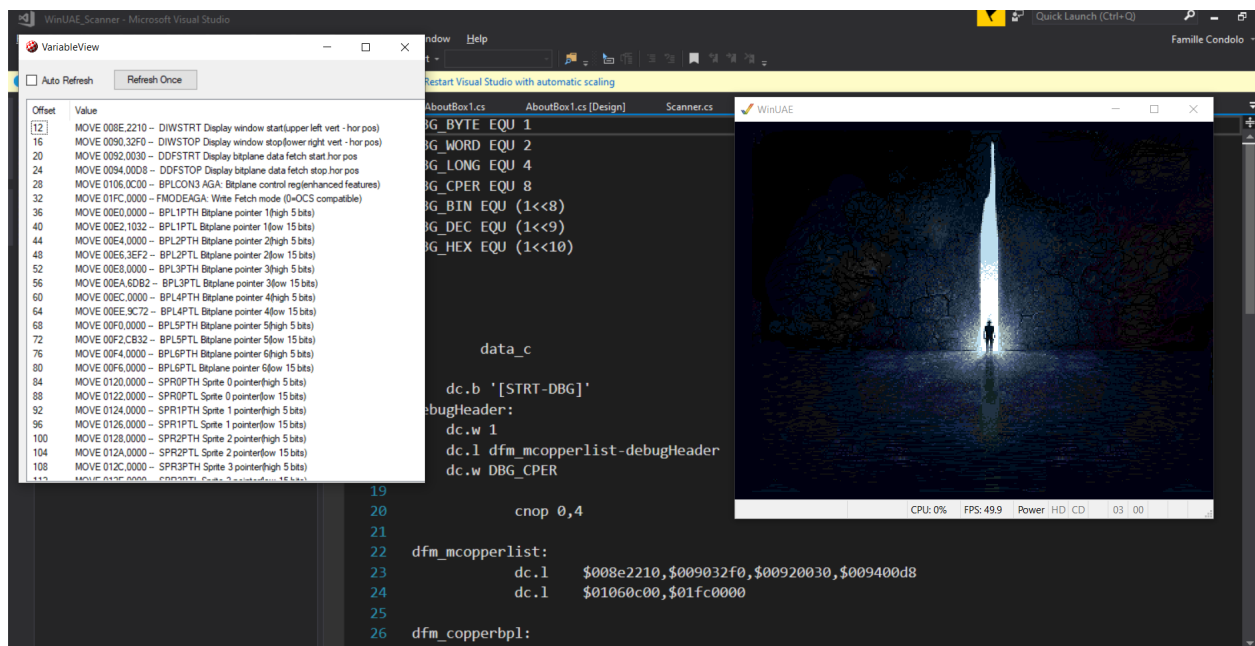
WinUAE_Scanner - Microsoft Visual Studio

Quick Launch (Ctrl+Q)

Famille Condolo

VariableView

Auto Refresh

Refresh Once

| Offset | Value |
|---|---|
| 12 | MOVE 008E,2210 – DIWSTRT Display window start(upper left vert - hor pos) |
| 16 | MOVE 0090,32F0 – DIWSTOP Display window stop(lower right vert - hor pos) |
| 20 | MOVE 0092,0030 – DDFSTRT Display bitplane data fetch start.hor pos |
| 24 | MOVE 0094,00D8 – DDFSTOP Display bitplane data fetch stop.hor pos |
| 28 | MOVE 0106,0C00 – BPLCON3 AGA: Bitplane control reg(enhanced features) |
| 32 | MOVE 01FC,0000 – FMODEAGA: Write Fetch mode (0=OCS compatible) |
| 36 | MOVE 00E0,0000 – BPL1PTH Bitplane pointer 1(high 5 bits) |
| 40 | MOVE 00E2,1032 – BPL1PTL Bitplane pointer 1(low 15 bits) |
| 44 | MOVE 00E4,0000 – BPL2PTH Bitplane pointer 2(high 5 bits) |
| 48 | MOVE 00E6,3EF2 – BPL2PTL Bitplane pointer 2(low 15 bits) |
| 52 | MOVE 00E8,0000 – BPL3PTH Bitplane pointer 3(high 5 bits) |
| 56 | MOVE 00EA,6DB2 – BPL3PTL Bitplane pointer 3(low 15 bits) |
| 60 | MOVE 00EC,0000 – BPL4PTH Bitplane pointer 4(high 5 bits) |
| 64 | MOVE 00EE,9C72 – BPL4PTL Bitplane pointer 4(low 15 bits) |
| 68 | MOVE 00F0,0000 – BPL5PTH Bitplane pointer 5(high 5 bits) |
| 72 | MOVE 00F2,CB32 – BPL5PTL Bitplane pointer 5(low 15 bits) |
| 76 | MOVE 00F4,0000 – BPL6PTH Bitplane pointer 6(high 5 bits) |
| 80 | MOVE 00F6,0000 – BPL6PTL Bitplane pointer 6(low 15 bits) |
| 84 | MOVE 0120,0000 – SPR0PTH Sprite 0 pointer(high 5 bits) |
| 88 | MOVE 0122,0000 – SPR0PTL Sprite 0 pointer(low 15 bits) |
| 92 | MOVE 0124,0000 – SPR1PTH Sprite 1 pointer(high 5 bits) |
| 96 | MOVE 0126,0000 – SPR1PTL Sprite 1 pointer(low 15 bits) |
| 100 | MOVE 0128,0000 – SPR2PTH Sprite 2 pointer(high 5 bits) |
| 104 | MOVE 012A,0000 – SPR2PTL Sprite 2 pointer(low 15 bits) |
| 108 | MOVE 012C,0000 – SPR3PTH Sprite 3 pointer(high 5 bits) |

indow Help

Restart Visual Studio with automatic scaling

AboutBox1.cs AboutBox1.cs [Design] Scanner.cs

WinUAE

BG_BYTE EQU 1
BG_WORD EQU 2
BG_LONG EQU 4
BG_CPER EQU 8
BG_BIN EQU (1<<8)
BG_DEC EQU (1<<9)
BG_HEX EQU (1<<10)

data_c

dc.b '[STRT-DBG]'
ebugHeader:
dc.w 1
dc.l dfm_mcopperlist-debugHeader
dc.w DBG_CPER

CPU: 0% FPS: 49.9 Power HD CD 03 00

19
20 cnop 0,4
21
22 dfm_mcopperlist:
23 dc.l $008e2210,$009032f0,$00920030,$009400d8
24 dc.l $01060c00,$01fc0000
25
26 dfm_copperbpl: